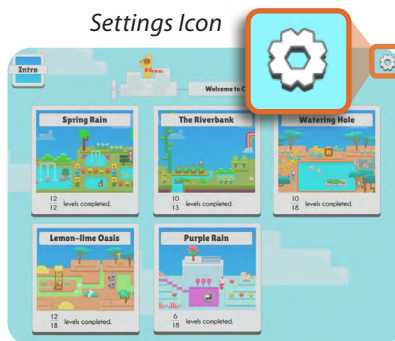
Settings Icon

Intro

Welcome to C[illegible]

Spring Rain
12
18 levels completed.

The Riverbank
10
13 levels completed.

Watering Hole
10
18 levels completed.

Lemon-lime Oasis
12
18 levels completed.

Purple Rain
6
18 levels completed.